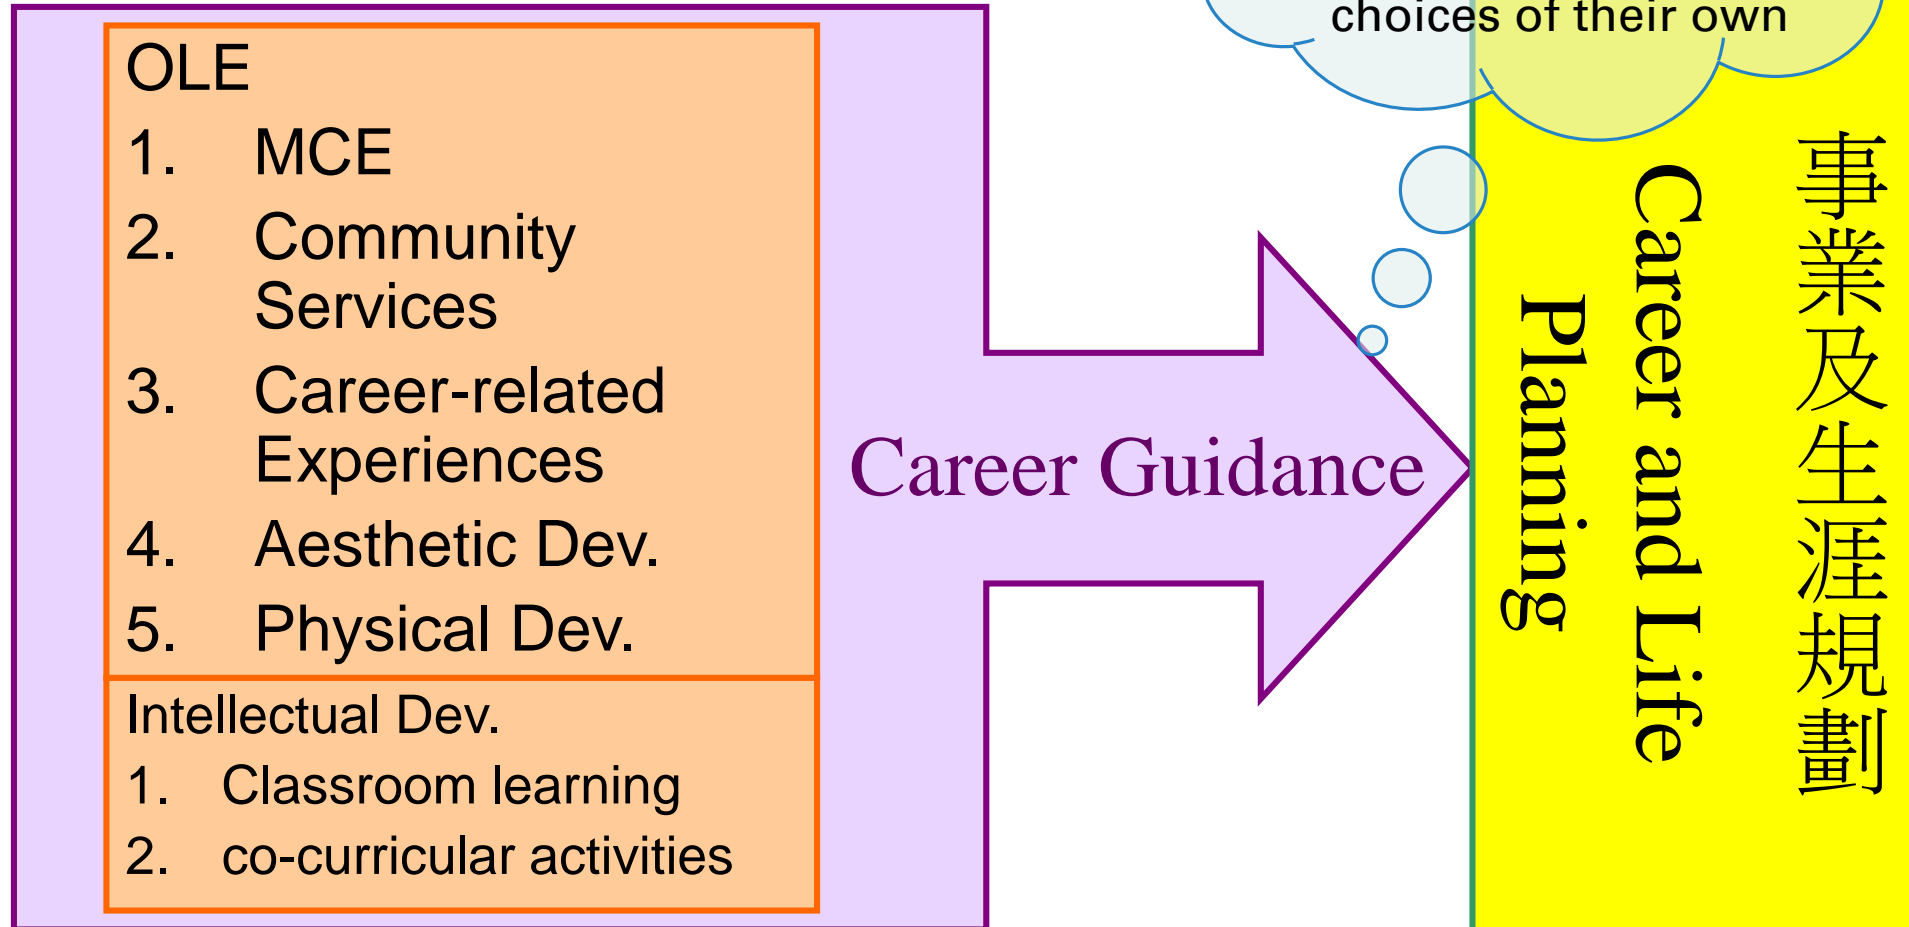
OLE
1. MCE
2. Community Services
3. Career-related Experiences
4. Aesthetic Dev.
5. Physical Dev.

Intellectual Dev.
1. Classroom learning
2. co-curricular activities

Career Guidance

choices of their own

事業及生涯規劃
Career and Life Planning